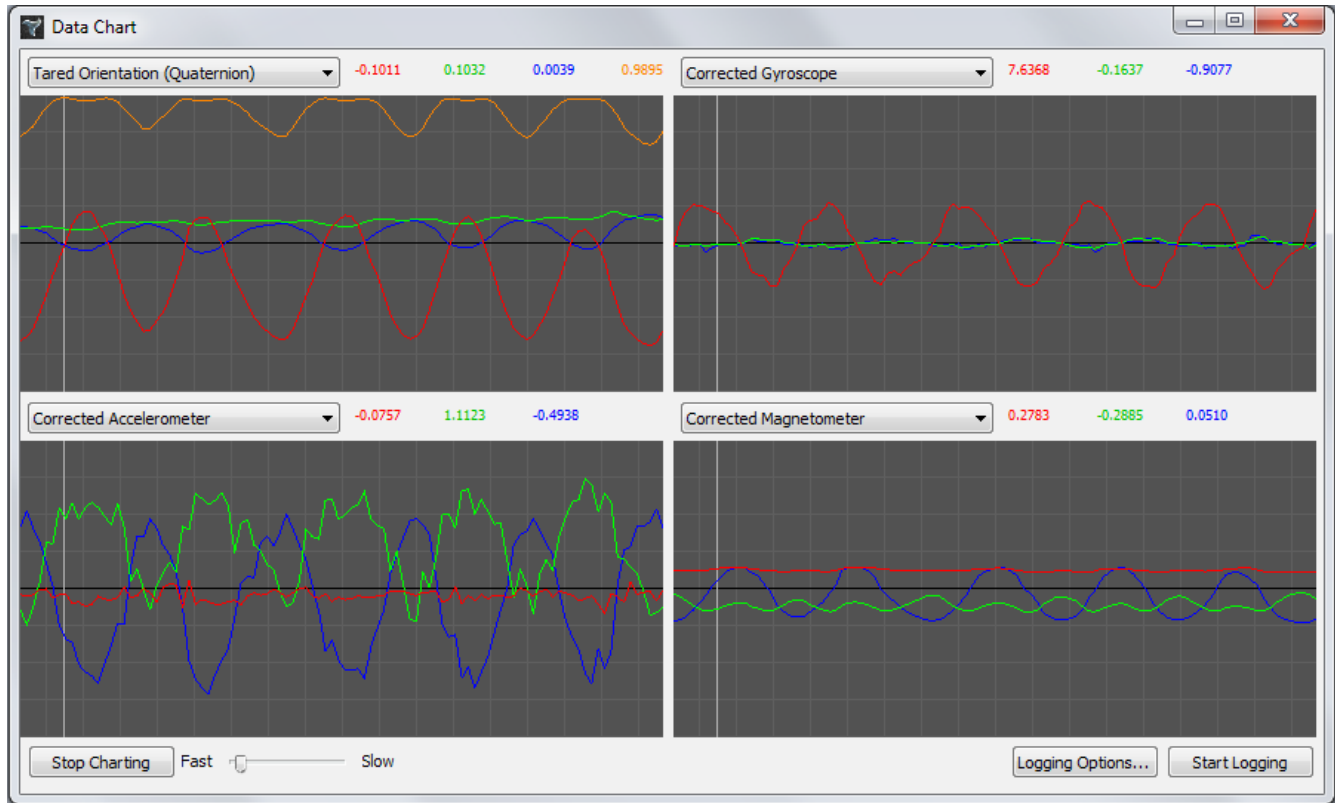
Data Chart

Tared Orientation (Quaternion) -0.1011 0.1032 0.0039 0.9895

Corrected Gyroscope 7.6368 -0.1637 -0.9077

Corrected Accelerometer -0.0757 1.1123 -0.4938

Corrected Magnetometer 0.2783 -0.2885 0.0510

Stop Charting Fast Slow

Logging Options... Start Logging